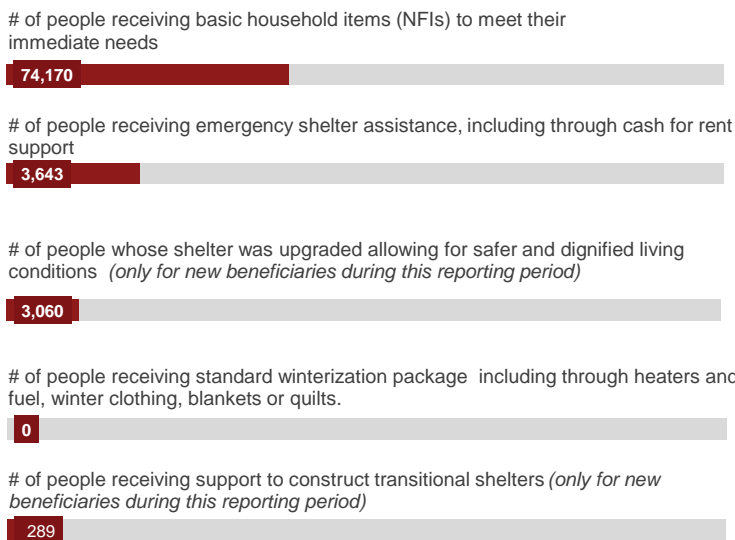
# of people receiving basic household items (NFIs) to meet their immediate needs

74,170

# of people receiving emergency shelter assistance, including through cash for rent support

3,643

# of people whose shelter was upgraded allowing for safer and dignified living conditions *(only for new beneficiaries during this reporting period)*

3,060

# of people receiving standard winterization package including through heaters and fuel, winter clothing, blankets or quilts.

0

# of people receiving support to construct transitional shelters *(only for new beneficiaries during this reporting period)*

289